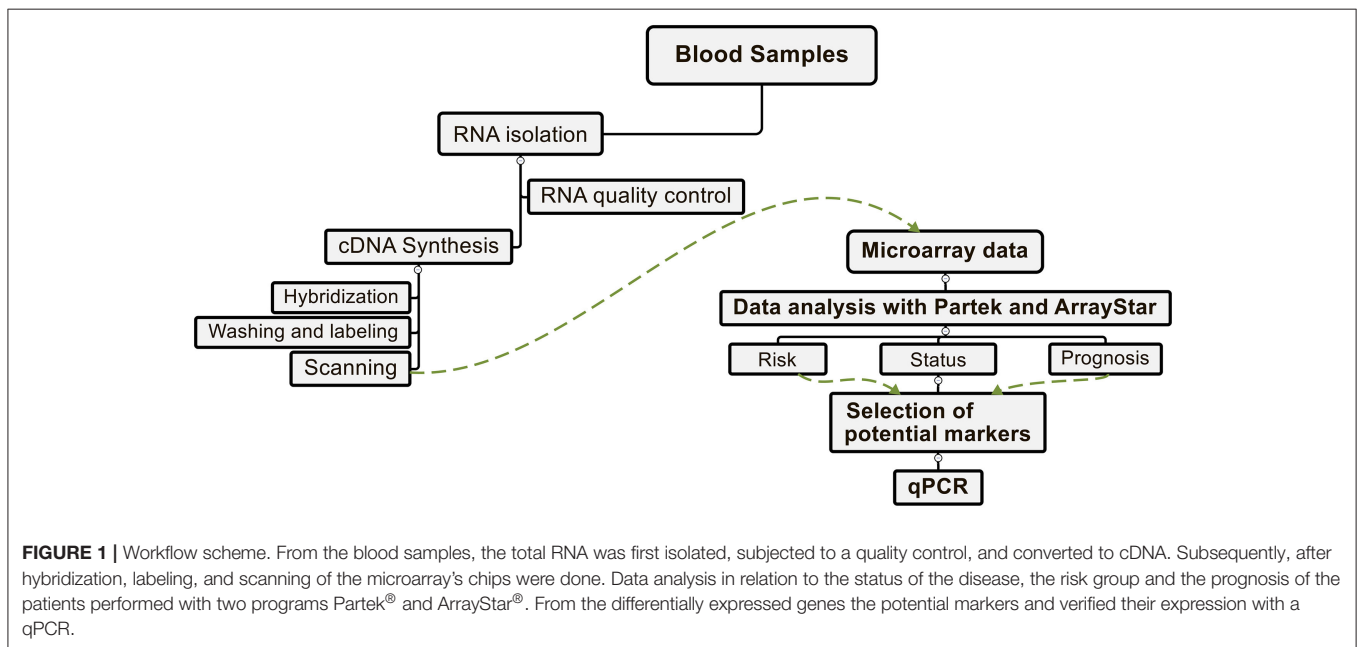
Blood Samples

RNA isolation

RNA quality control

cDNA Synthesis

Hybridization

Washing and labeling

Scanning

Microarray data

Data analysis with Partek and ArrayStar

Risk

Status

Prognosis

Selection of potential markers

qPCR

**FIGURE 1 |** Workflow scheme. From the blood samples, the total RNA was first isolated, subjected to a quality control, and converted to cDNA. Subsequently, after hybridization, labeling, and scanning of the microarray's chips were done. Data analysis in relation to the status of the disease, the risk group and the prognosis of the patients performed with two programs Partek® and ArrayStar®. From the differentially expressed genes the potential markers and verified their expression with a qPCR.